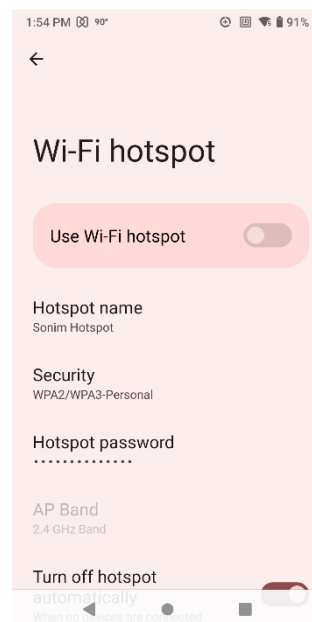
1:54 PM 90° 91%

←

Wi-Fi hotspot

Use Wi-Fi hotspot

Hotspot name
Sonim Hotspot

Security
WPA2/WPA3-Personal

Hotspot password
••••••••••••••

AP Band
2.4 GHz Band

Turn off hotspot automatically
When no devices are connected